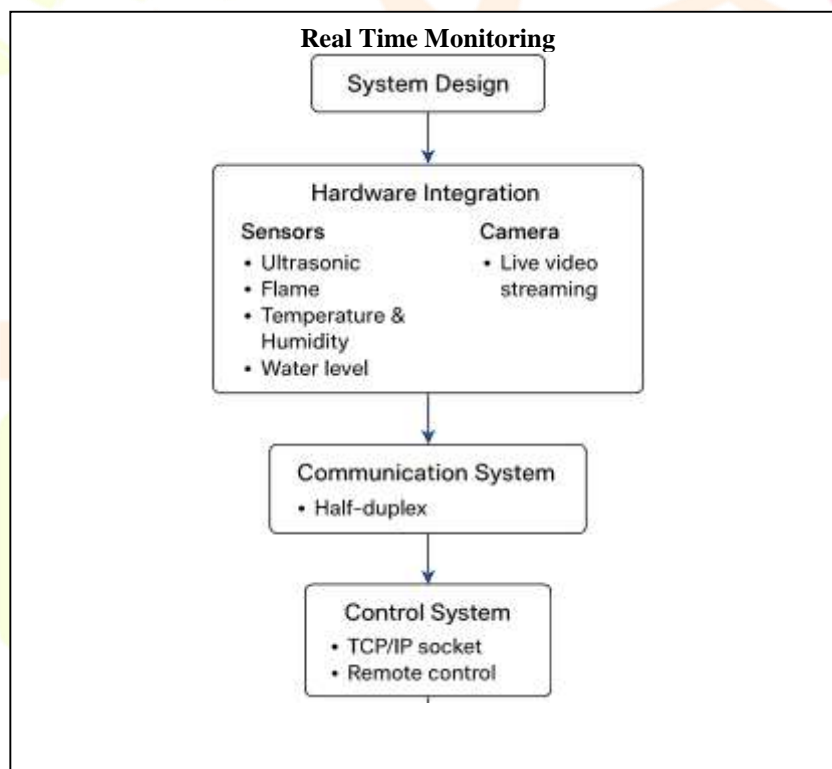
Real Time Monitoring

System Design

Hardware Integration

Sensors
• Ultrasonic
• Flame
• Temperature & Humidity
• Water level

Camera
• Live video streaming

Communication System
• Half-duplex

Control System
• TCP/IP socket
• Remote control